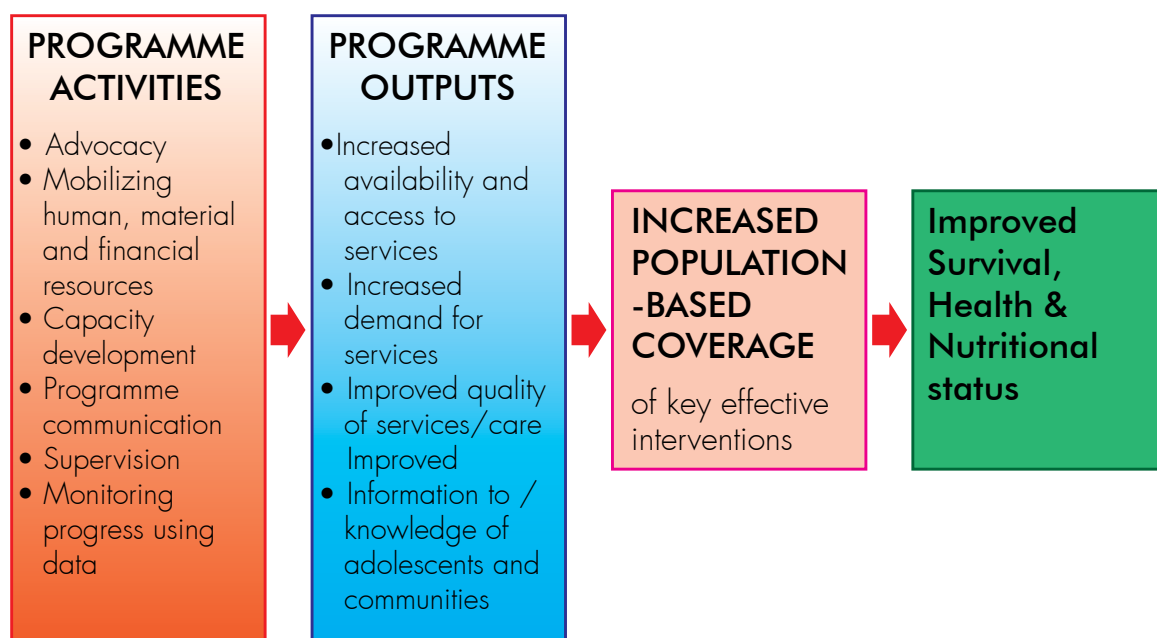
PROGRAMME ACTIVITIES

• Advocacy
• Mobilizing human, material and financial resources
• Capacity development
• Programme communication
• Supervision
• Monitoring progress using data

PROGRAMME OUTPUTS

•Increased availability and access to services
• Increased demand for services
• Improved quality of services/care Improved
• Information to / knowledge of adolescents and communities

INCREASED POPULATION -BASED COVERAGE

of key effective interventions

Improved Survival, Health & Nutritional status